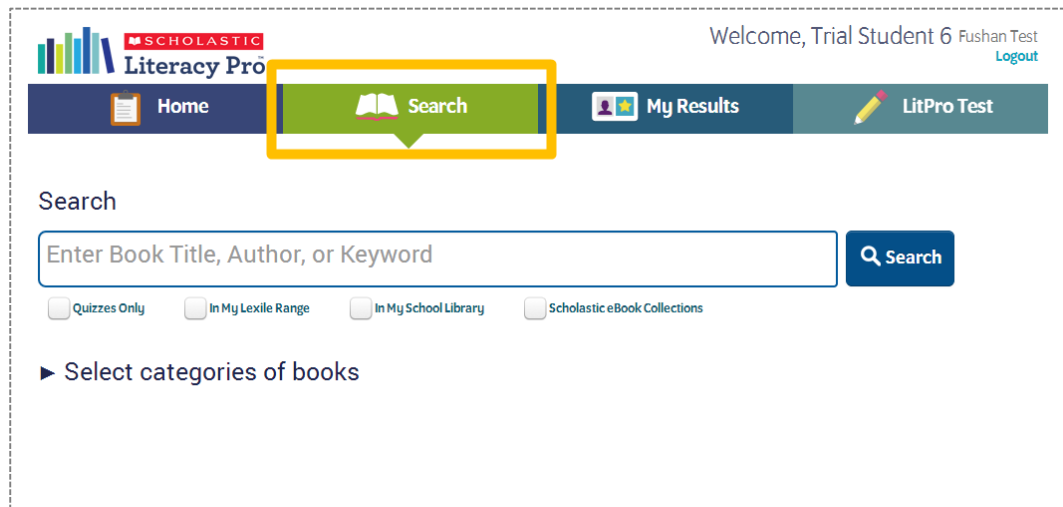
SCHOLASTIC
Literacy Pro

Welcome, Trial Student 6 Fushan Test
Logout

Home
Search
My Results
LitPro Test

Search

Enter Book Title, Author, or Keyword

Search

Quizzes Only
In My Lexile Range
In My School Library
Scholastic eBook Collections

► Select categories of books